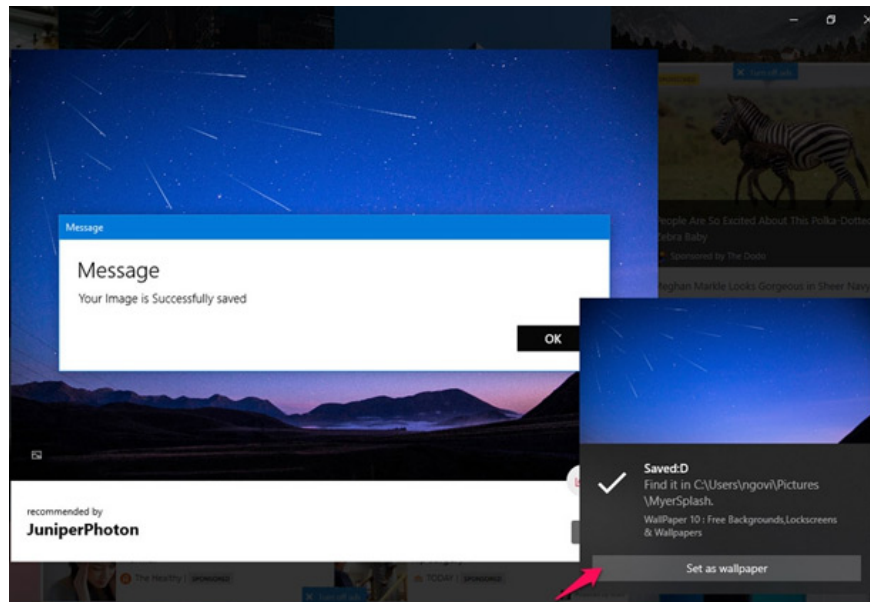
Message

Message

Your Image is Successfully saved

OK

People Are So Excited About This Polka-Dotted Zebra Baby

Sponsored by The Dodo

Meghan Markle Looks Gorgeous in Sheer Navy

recommended by

JuniperPhoton

The Healthy | SPONSORED

TODAY | SPONSORED

Saved:D

Find it in C:\Users\ngovi\Pictures\MyerSplash.

WallPaper 10 : Free Backgrounds,Lockscreens & Wallpapers

Set as wallpaper